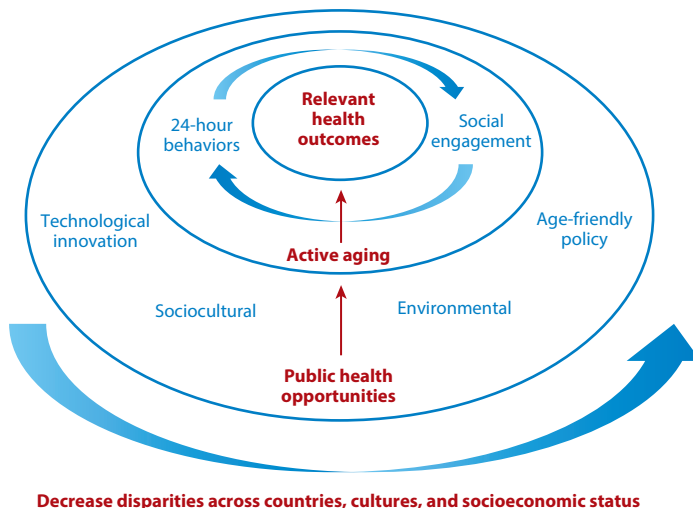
Relevant health outcomes

24-hour behaviors

Social engagement

Active aging

Technological innovation

Age-friendly policy

Sociocultural

Environmental

Public health opportunities

Decrease disparities across countries, cultures, and socioeconomic status